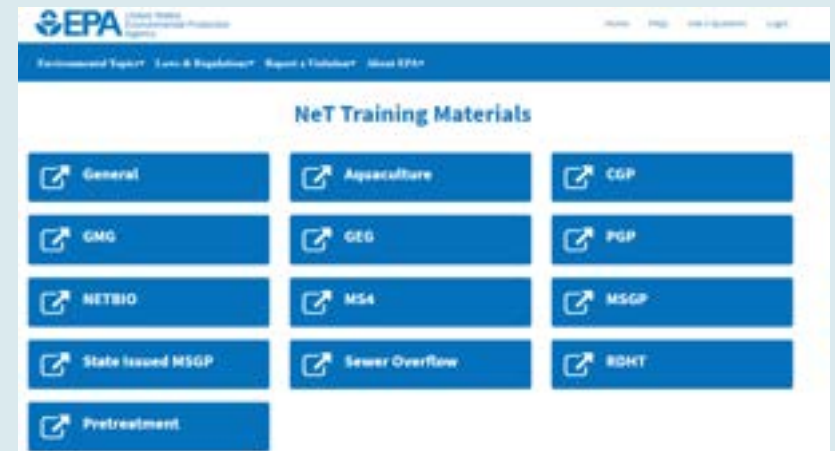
EPA United States Environmental Protection Agency

Home FAQs Ask a Question Login

Environmental Topics▾ Laws & Regulations▾ Report a Violation▾ About EPA▾

NeT Training Materials

General

Aquaculture

CGP

GMG

GEG

PGP

NETBIO

MS4

MSGP

State Issued MSGP

Sewer Overflow

RDHT

Pretreatment